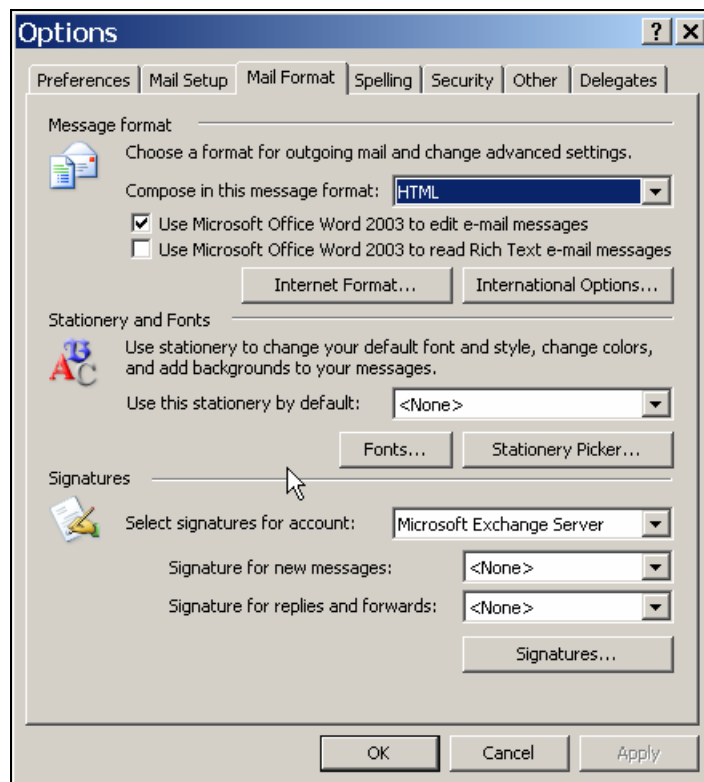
Options

? X

Preferences | Mail Setup | Mail Format | Spelling | Security | Other | Delegates

Message format

Choose a format for outgoing mail and change advanced settings.

Compose in this message format: HTML

Use Microsoft Office Word 2003 to edit e-mail messages

Use Microsoft Office Word 2003 to read Rich Text e-mail messages

Internet Format...

International Options...

Stationery and Fonts

Use stationery to change your default font and style, change colors, and add backgrounds to your messages.

Use this stationery by default: <None>

Fonts...

Stationery Picker...

Signatures

Select signatures for account: Microsoft Exchange Server

Signature for new messages: <None>

Signature for replies and forwards: <None>

Signatures...

OK

Cancel

Apply